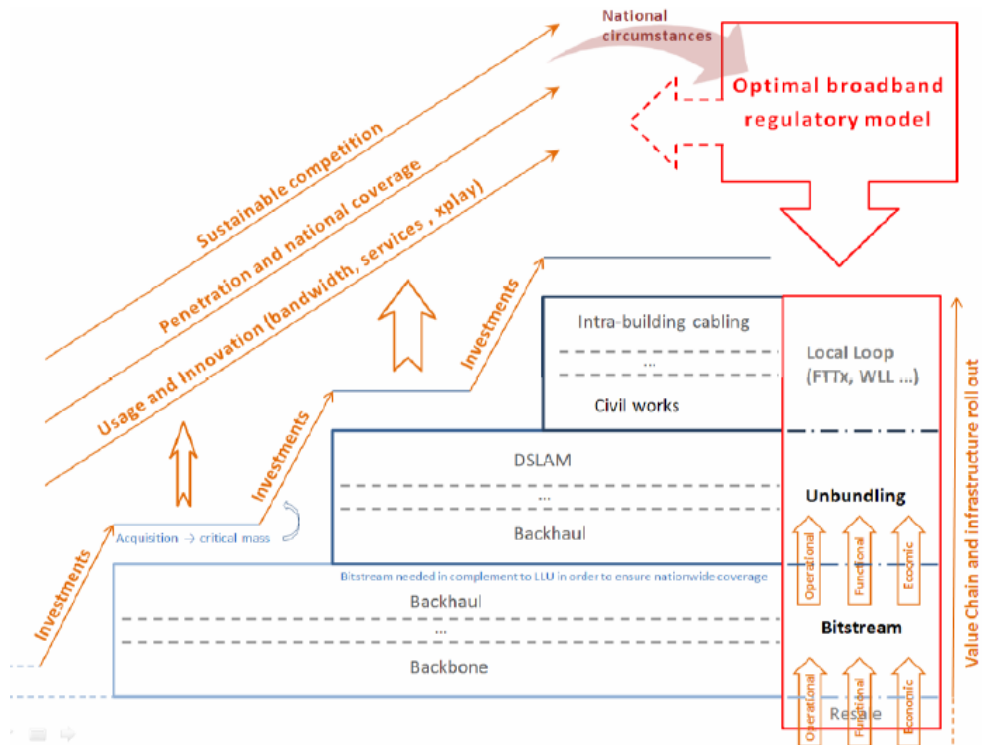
National circumstances

Optimal broadband regulatory model

Sustainable competition

Penetration and national coverage

Usage and Innovation (bandwidth, services , xplay)

Investments

Investments

Investments

Investments

Acquisition → critical mass

Intra-building cabling

...

Civil works

Local Loop (FTTx, WLL ...)

DSLAM

...

Backhaul

Unbundling

Operational

Functional

Economic

Bitstream needed in complement to LLU in order to ensure nationwide coverage

Backhaul

...

Backbone

Bitstream

Operational

Functional

Economic

Resale

Value Chain and infrastructure roll out